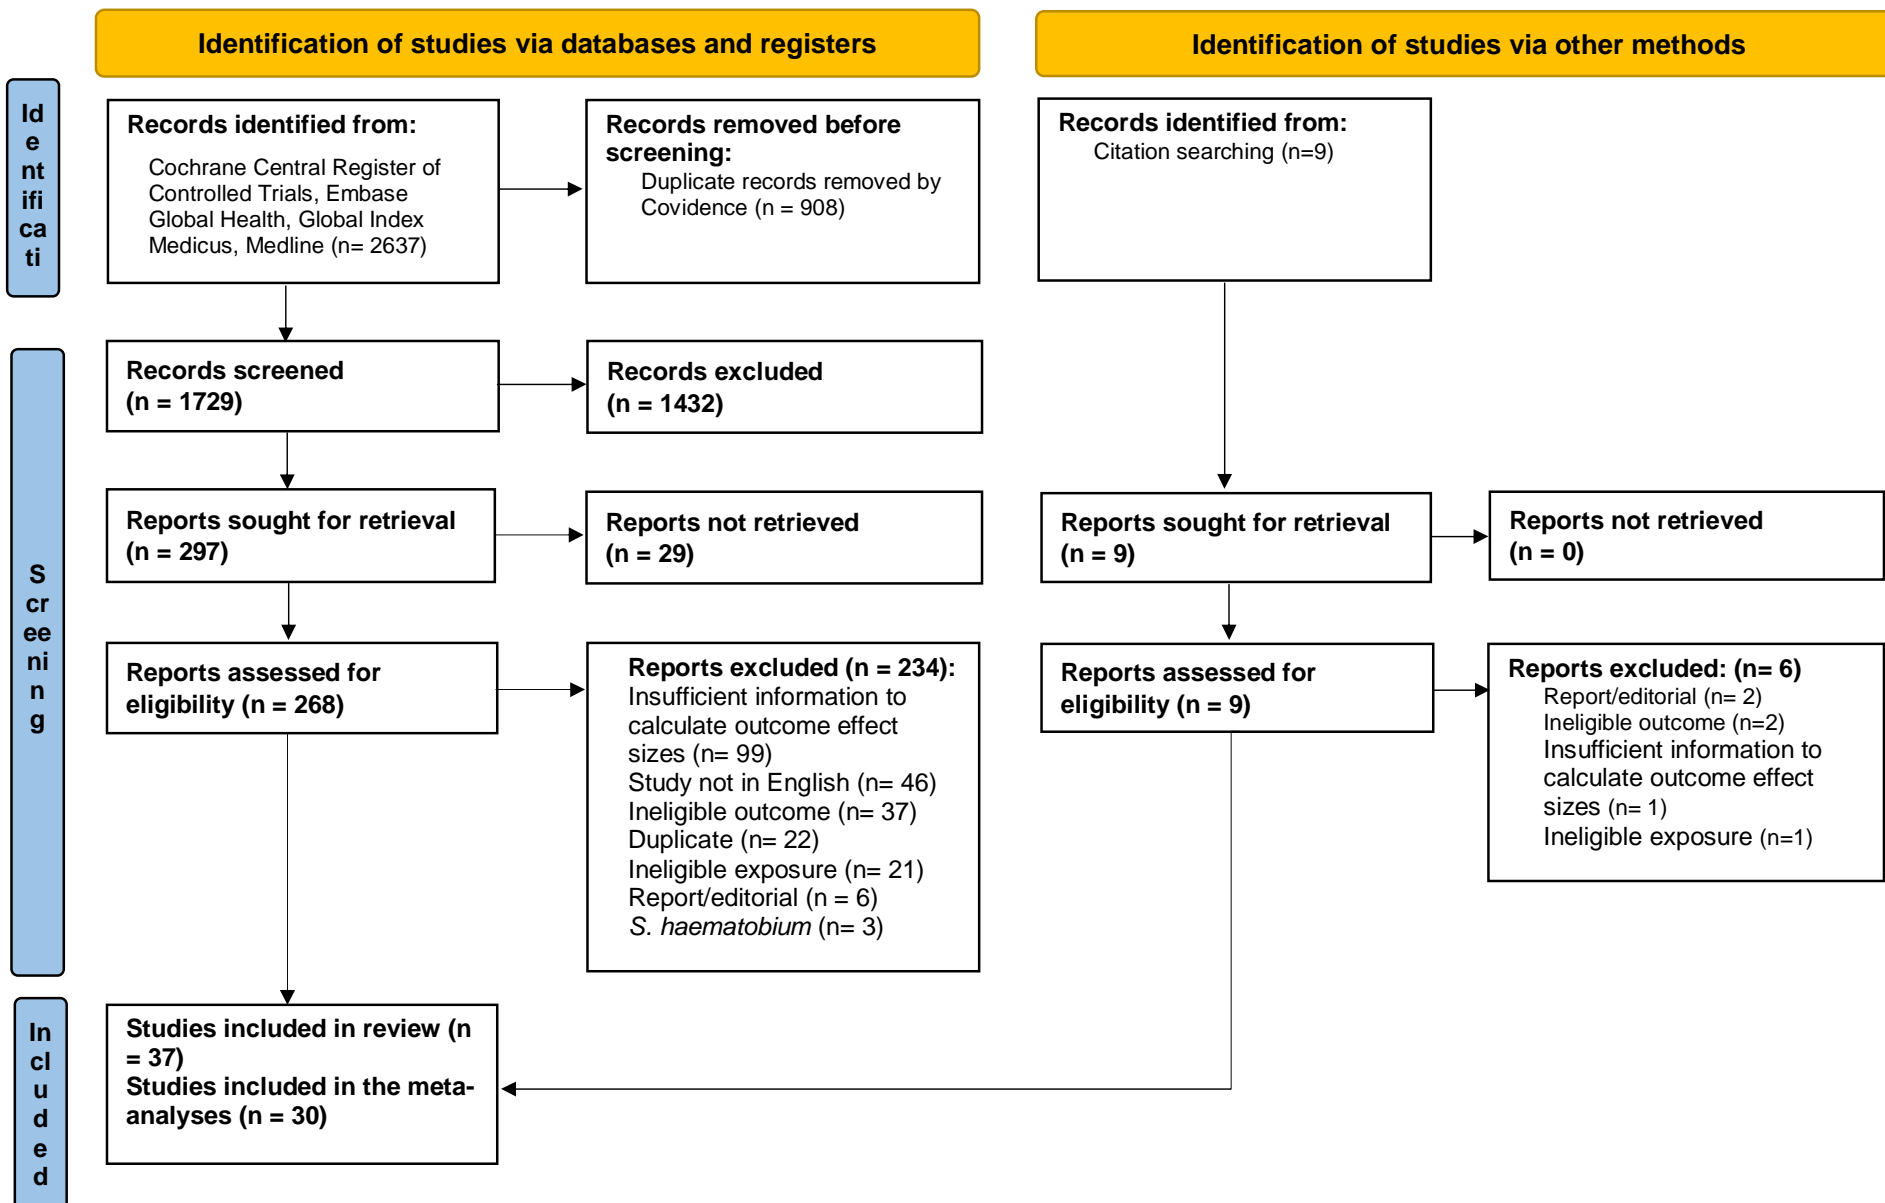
Identification of studies via databases and registers

Identification of studies via other methods

Identificati

Records identified from:
Cochrane Central Register of Controlled Trials, Embase Global Health, Global Index Medicus, Medline (n= 2637)

Records removed before screening:
Duplicate records removed by Covidence (n = 908)

Records identified from:
Citation searching (n=9)

Screening

Records screened
(n = 1729)

Records excluded
(n = 1432)

Reports sought for retrieval
(n = 297)

Reports not retrieved
(n = 29)

Reports sought for retrieval
(n = 9)

Reports not retrieved
(n = 0)

Reports assessed for eligibility (n = 268)

Reports excluded (n = 234):
Insufficient information to calculate outcome effect sizes (n= 99)
Study not in English (n= 46)
Ineligible outcome (n= 37)
Duplicate (n= 22)
Ineligible exposure (n= 21)
Report/editorial (n = 6)
*S. haematobium* (n= 3)

Reports assessed for eligibility (n = 9)

Reports excluded: (n= 6)
Report/editorial (n= 2)
Ineligible outcome (n=2)
Insufficient information to calculate outcome effect sizes (n= 1)
Ineligible exposure (n=1)

Included

Studies included in review (n = 37)
Studies included in the meta-analyses (n = 30)